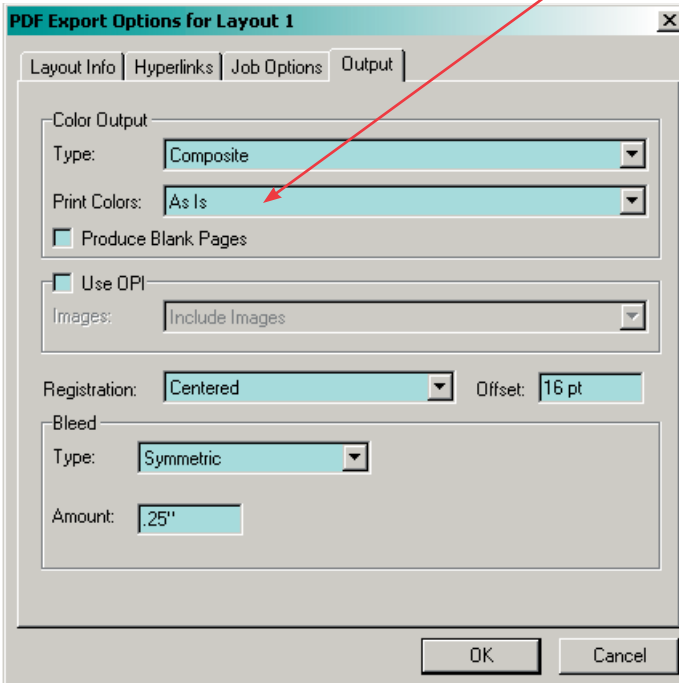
PDF Export Options for Layout 1

Layout Info | Hyperlinks | Job Options | Output

Color Output
Type: Composite
Print Colors: As Is
Produce Blank Pages

Use OPI
Images: Include Images

Registration: Centered
Offset: 16 pt

Bleed
Type: Symmetric
Amount: .25"

OK
Cancel